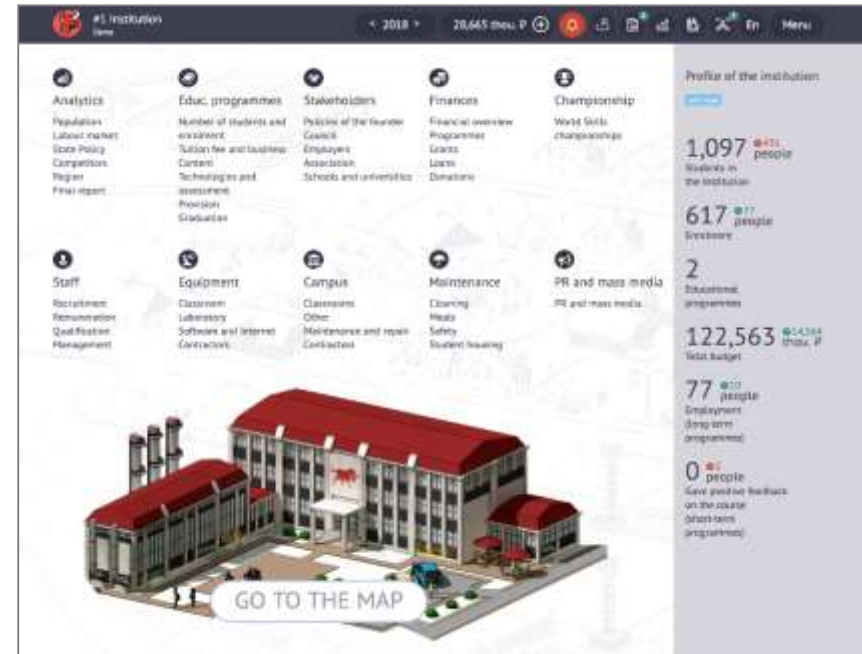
#1 Institution
Demo

< 2018 >
28,665 thou. P
En
Menu

Analytics
Population
Labour market
State Policy
Competitors
Region
Final report

Educ. programmes
Number of students and enrolment
Tuition fee and business
Content
Technologies and assessment
Provision
Graduation

Stakeholders
Policies of the founder
Council
Employers
Association
Schools and universities

Finances
Financial overview
Programmes
Grants
Loans
Donations

Championship
World Skills championships

Staff
Recruitment
Remuneration
Qualification
Management

Equipment
Classroom
Laboratory
Software and Internet
Contractors

Campus
Classrooms
Other
Maintenance and repair
Contractors

Maintenance
Cleaning
Meals
Safety
Student housing

PR and mass media
PR and mass media

GO TO THE MAP

Profile of the institution
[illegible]

1,097 people
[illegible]
Students in the institution

617 people
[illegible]
Enrolment

2
Educational programmes

122,563 thou. P
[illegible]
Total budget

77 people
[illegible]
Employment (long-term programmes)

0 people
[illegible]
Gave positive feedback on the course (short-term programmes)